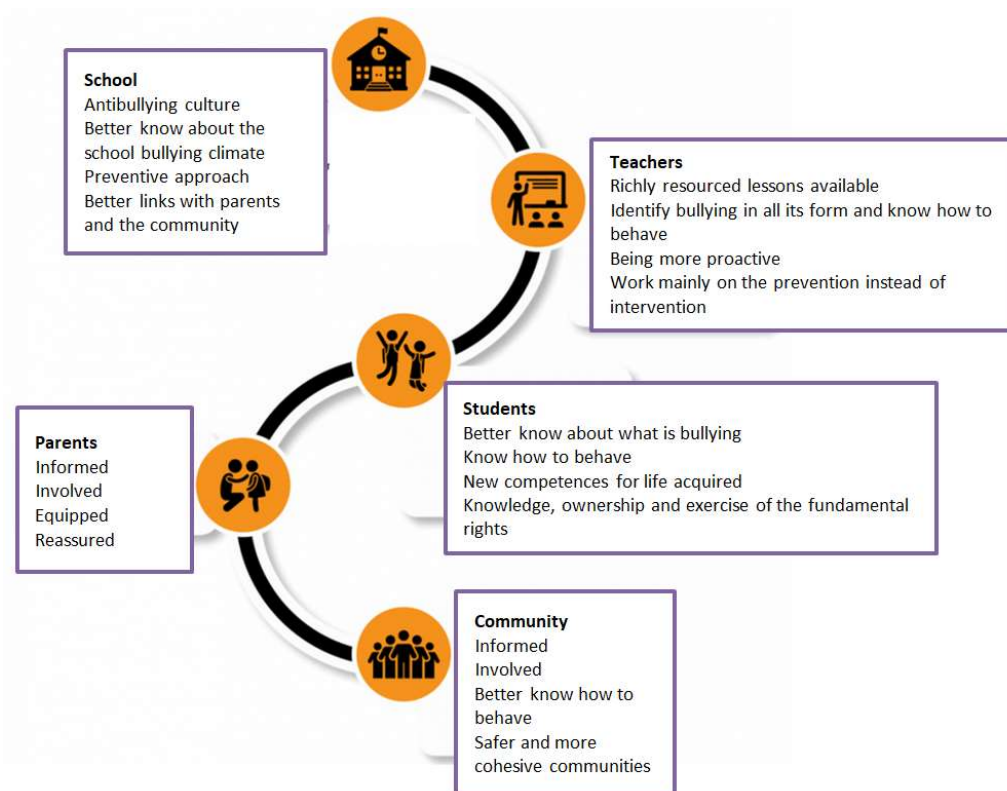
School
Antibullying culture
Better know about the school bullying climate
Preventive approach
Better links with parents and the community

Teachers
Richly resourced lessons available
Identify bullying in all its form and know how to behave
Being more proactive
Work mainly on the prevention instead of intervention

Students
Better know about what is bullying
Know how to behave
New competences for life acquired
Knowledge, ownership and exercise of the fundamental rights

Parents
Informed
Involved
Equipped
Reassured

Community
Informed
Involved
Better know how to behave
Safer and more cohesive communities